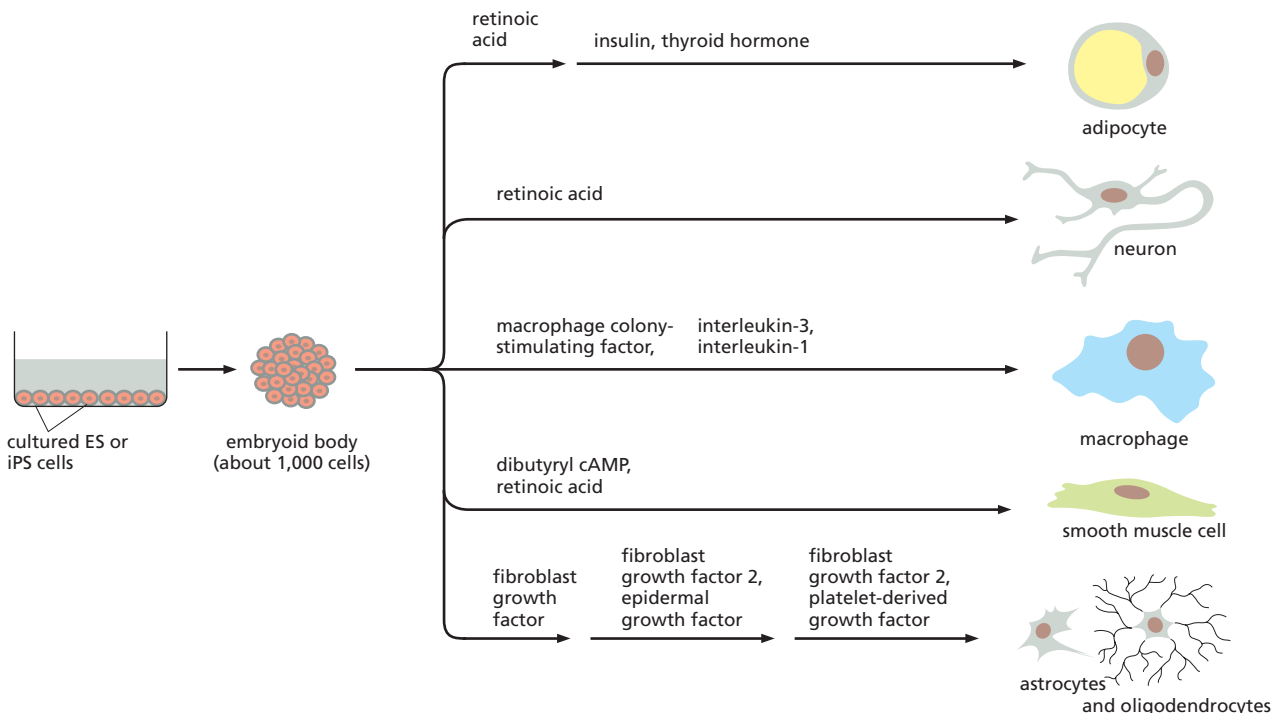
cultured ES or iPS cells

embryoid body (about 1,000 cells)

retinoic acid

insulin, thyroid hormone

adipocyte

retinoic acid

neuron

macrophage colony-stimulating factor,

interleukin-3, interleukin-1

macrophage

dibutyryl cAMP, retinoic acid

smooth muscle cell

fibroblast growth factor

fibroblast growth factor 2, epidermal growth factor

fibroblast growth factor 2, platelet-derived growth factor

astrocytes and oligodendrocytes